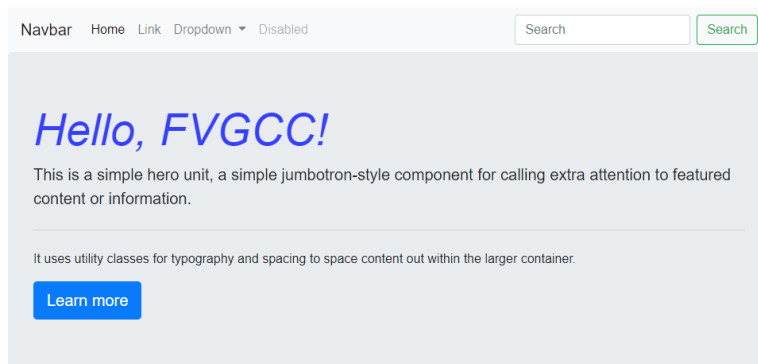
Navbar Home Link Dropdown Disabled

Search Search

Hello, FVGCC!

This is a simple hero unit, a simple jumbotron-style component for calling extra attention to featured content or information.

It uses utility classes for typography and spacing to space content out within the larger container.

Learn more